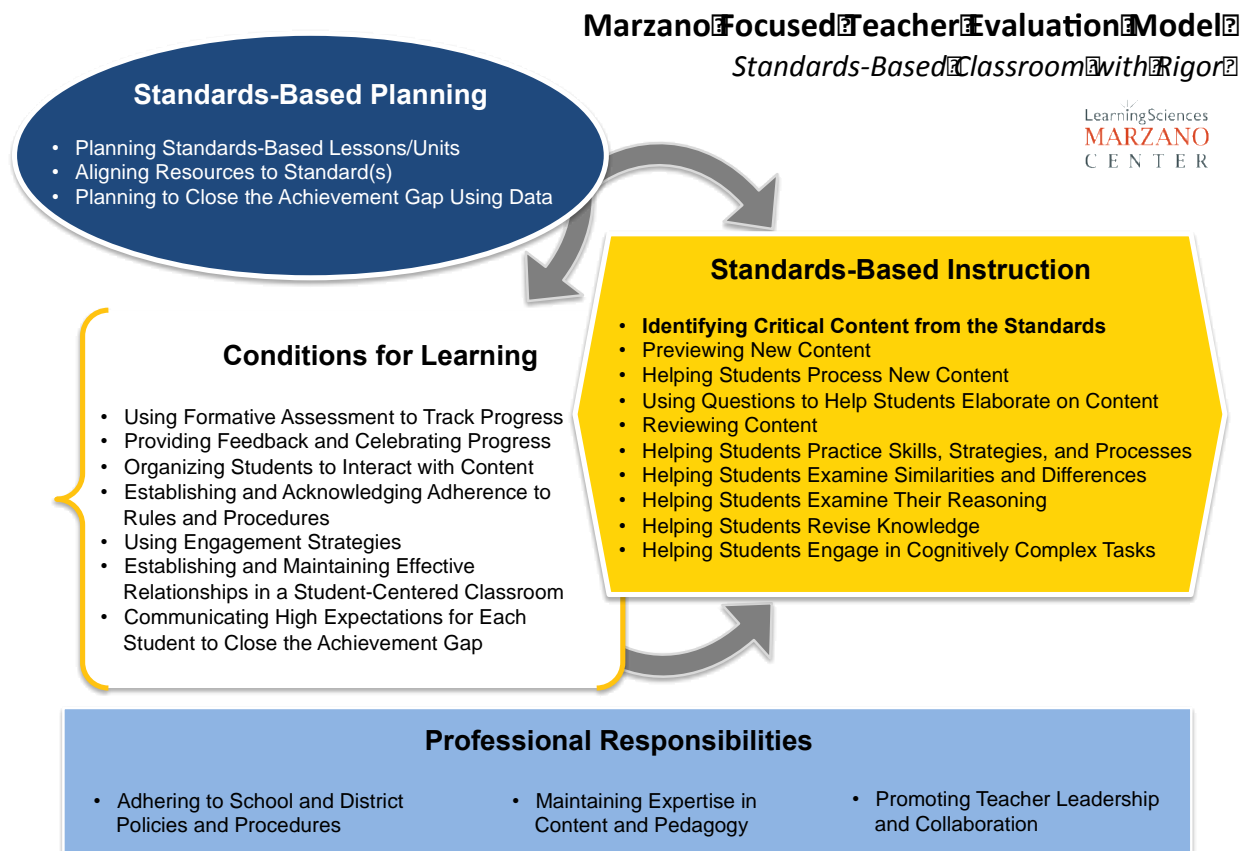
Marzano Focused Teacher Evaluation Model
Standards-Based Classroom with Rigor

Learning Sciences
MARZANO
CENTER

Standards-Based Planning

- Planning Standards-Based Lessons/Units
- Aligning Resources to Standard(s)
- Planning to Close the Achievement Gap Using Data

Standards-Based Instruction

- Identifying Critical Content from the Standards
- Previewing New Content
- Helping Students Process New Content
- Using Questions to Help Students Elaborate on Content
- Reviewing Content
- Helping Students Practice Skills, Strategies, and Processes
- Helping Students Examine Similarities and Differences
- Helping Students Examine Their Reasoning
- Helping Students Revise Knowledge
- Helping Students Engage in Cognitively Complex Tasks

Conditions for Learning

- Using Formative Assessment to Track Progress
- Providing Feedback and Celebrating Progress
- Organizing Students to Interact with Content
- Establishing and Acknowledging Adherence to Rules and Procedures
- Using Engagement Strategies
- Establishing and Maintaining Effective Relationships in a Student-Centered Classroom
- Communicating High Expectations for Each Student to Close the Achievement Gap

Professional Responsibilities

- Adhering to School and District Policies and Procedures
- Maintaining Expertise in Content and Pedagogy
- Promoting Teacher Leadership and Collaboration